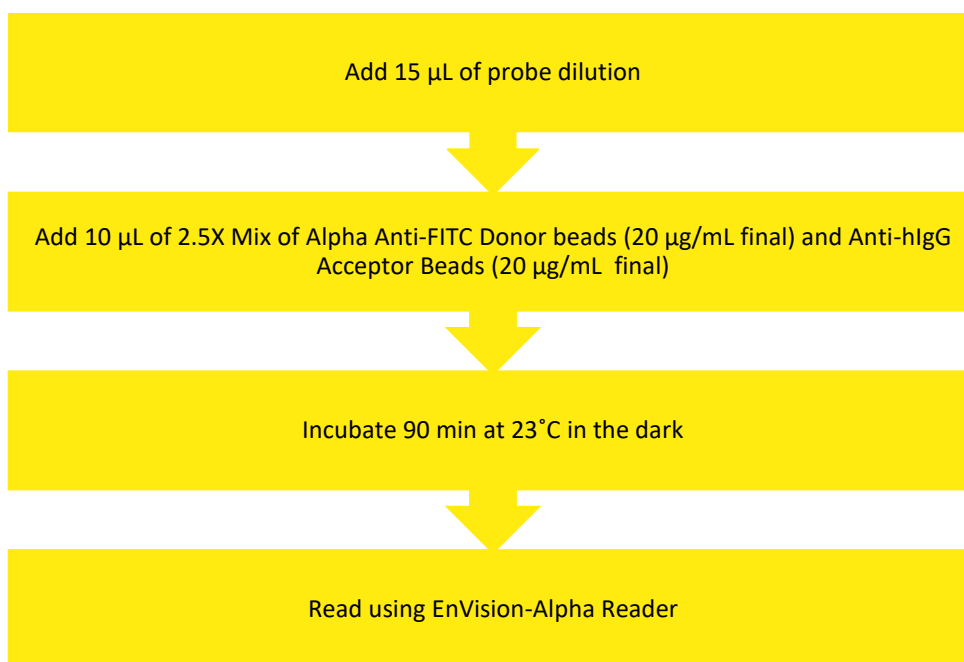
Add 15 µL of probe dilution

Add 10 µL of 2.5X Mix of Alpha Anti-FITC Donor beads (20 µg/mL final) and Anti-hIgG Acceptor Beads (20 µg/mL final)

Incubate 90 min at 23˚C in the dark

Read using EnVision-Alpha Reader